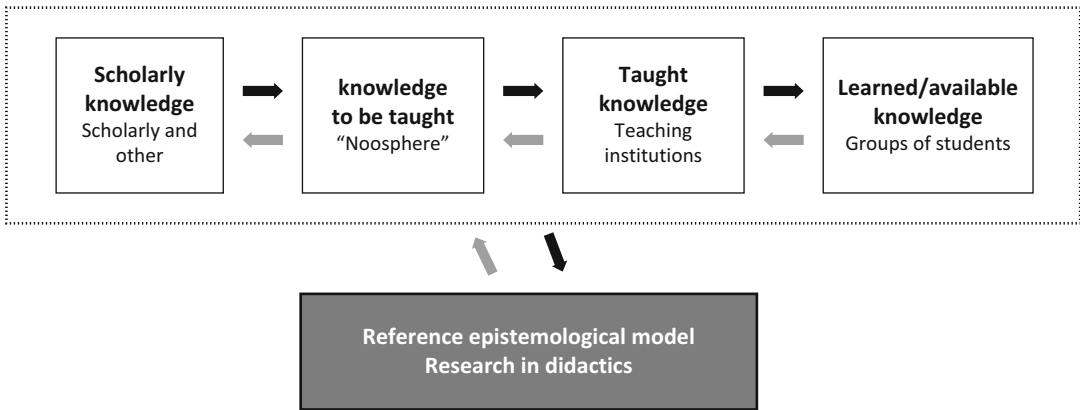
**Scholarly knowledge**
Scholarly and other

**knowledge to be taught**
“Noosphere”

**Taught knowledge**
Teaching institutions

**Learned/available knowledge**
Groups of students

**Reference epistemological model**
**Research in didactics**